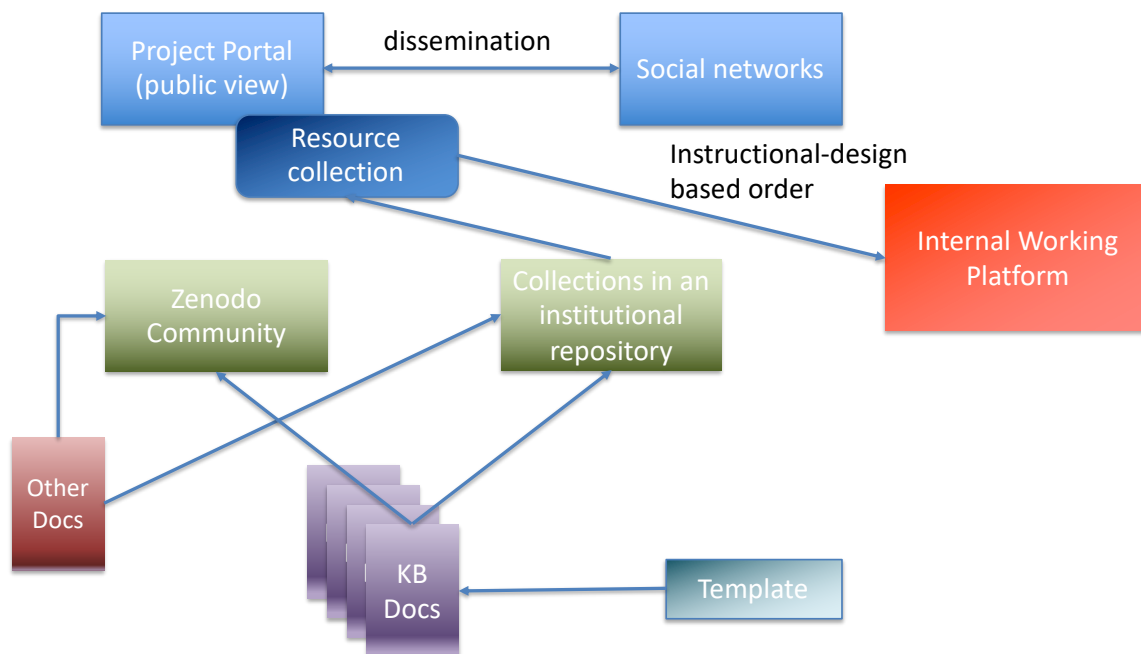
Project Portal (public view)

dissemination

Social networks

Resource collection

Instructional-design based order

Internal Working Platform

Zenodo Community

Collections in an institutional repository

Other Docs

KB Docs

Template